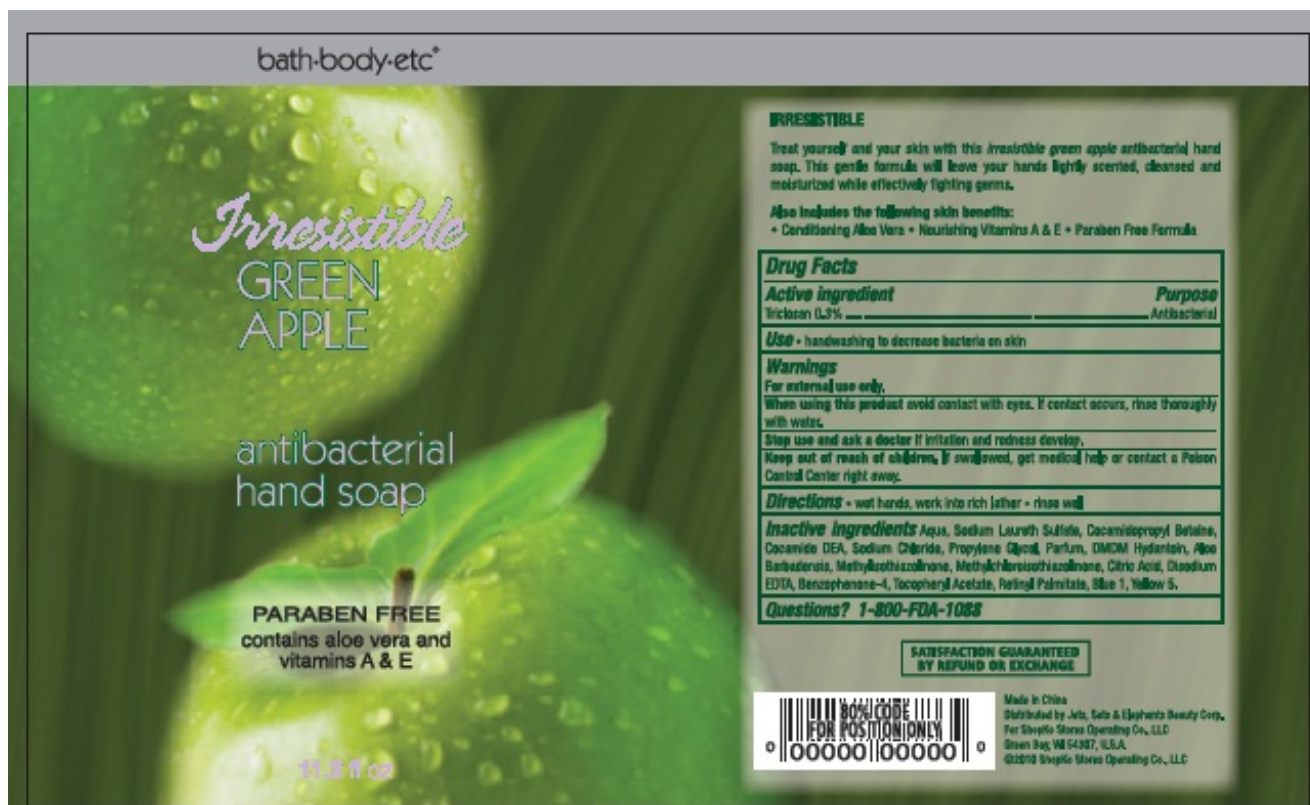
bath·body·etc®

Irresistible
GREEN
APPLE

antibacterial
hand soap

PARABEN FREE
contains aloe vera and vitamins A & E

11.3 fl oz

IRRESISTIBLE

Treat yourself and your skin with this irresistible green apple antibacterial hand soap. This gentle formula will leave your hands lightly scented, cleansed and moisturized while effectively fighting germs.

Also includes the following skin benefits:
• Conditioning Aloe Vera • Nourishing Vitamins A & E • Paraben Free Formula

Drug Facts

Active ingredient Purpose
Triclosan 0.3% Antibacterial

Use • handwashing to decrease bacteria on skin

Warnings
For external use only.
When using this product avoid contact with eyes. If contact occurs, rinse thoroughly with water.
Stop use and ask a doctor if irritation and redness develop.
Keep out of reach of children. If swallowed, get medical help or contact a Poison Control Center right away.

Directions • wet hands, work into rich lather • rinse well

Inactive Ingredients Aqua, Sodium Laureth Sulfate, Cocamidopropyl Betaine, Cocamide DEA, Sodium Chloride, Propylene Glycol, Parfum, DMDM Hydantoin, Aloe Barbadensis, Methylisothiazolinone, Methylchloroisothiazolinone, Citric Acid, Disodium EDTA, Benzophenone-4, Tocopheryl Acetate, Retinyl Palmitate, Blue 1, Yellow 5.

Questions? 1-800-FDA-1088

SATISFACTION GUARANTEED BY REFUND OR EXCHANGE

80% CODE FOR POSITION ONLY
0 00000 00000 0

Made in China
Distributed by Jets, Sets & Elephants Beauty Corp.
For ShopKo Stores Operating Co., LLC
Green Bay, WI 54307, U.S.A.
©2010 ShopKo Stores Operating Co., LLC